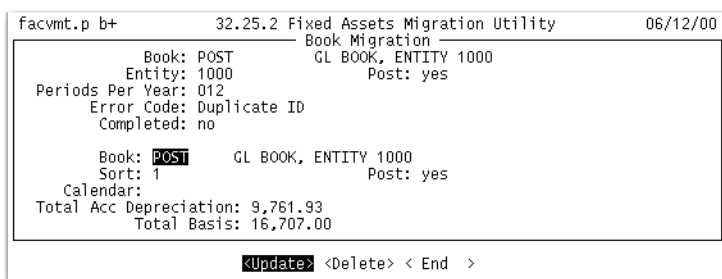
facvmt.p b+ 32.25.2 Fixed Assets Migration Utility 06/12/00

Book Migration

Book: POST GL BOOK, ENTITY 1000
Entity: 1000 Post: yes
Periods Per Year: 012
Error Code: Duplicate ID
Completed: no

Book: POST GL BOOK, ENTITY 1000
Sort: 1 Post: yes
Calendar:
Total Acc Depreciation: 9,761.93
Total Basis: 16,707.00

<Update> <Delete> < End >